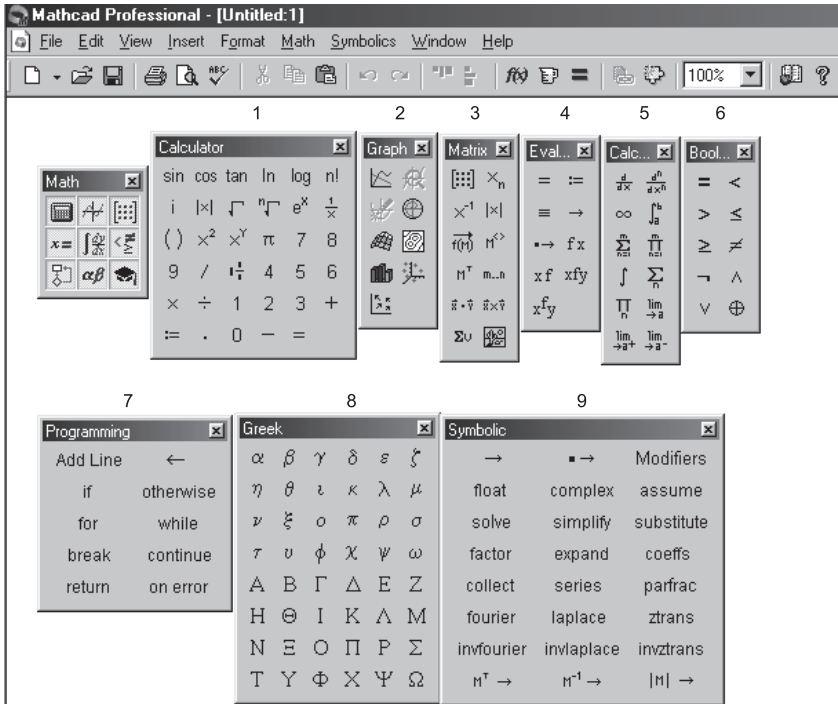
Mathcad Professional - [Untitled:1]

File Edit View Insert Format Math Symbolics Window Help

100%

1 2 3 4 5 6

Math

$x=$ $\alpha\beta$

Calculator

sin cos tan ln log n!

i |x| $\sqrt{\ }$ $\sqrt[n]{\ }$ $e^x$ $\frac{1}{x}$

( ) $x^2$ $x^Y$ π 7 8

9 / ÷ 4 5 6

× ÷ 1 2 3 +

:= . 0 − =

Graph

Matrix

$x_n$

$x^{-1}$ |x|

$M^T$ m..n

Συ

Eval...

= :=

≡ →

•→ fx

xf xfy

$x^f y$

Calc...

$\frac{d}{dx}$ $\frac{d^n}{dx^n}$

∞ $\int_a^b$

$\sum$ $\prod$

∫ Σ

∏ $\lim_{\to a}$

$\lim_{\to a^+}$ $\lim_{\to a^-}$

Bool...

= <

> ≤

≥ ≠

¬ ∧

∨ ⊕

7 8 9

Programming

Add Line ←

if otherwise

for while

break continue

return on error

Greek

α β γ δ ε ζ

η θ ι κ λ μ

ν ξ ο π ρ σ

τ υ ϕ χ ψ ω

Α Β Γ Δ Ε Ζ

Η Θ Ι Κ Λ Μ

Ν Ξ Ο Π Ρ Σ

Τ Υ Φ Χ Ψ Ω

Symbolic

→ •→ Modifiers

float complex assume

solve simplify substitute

factor expand coeffs

collect series parfrac

fourier laplace ztrans

invfourier invlaplace invztrans

$M^T$ → $M^{-1}$ → |M| →